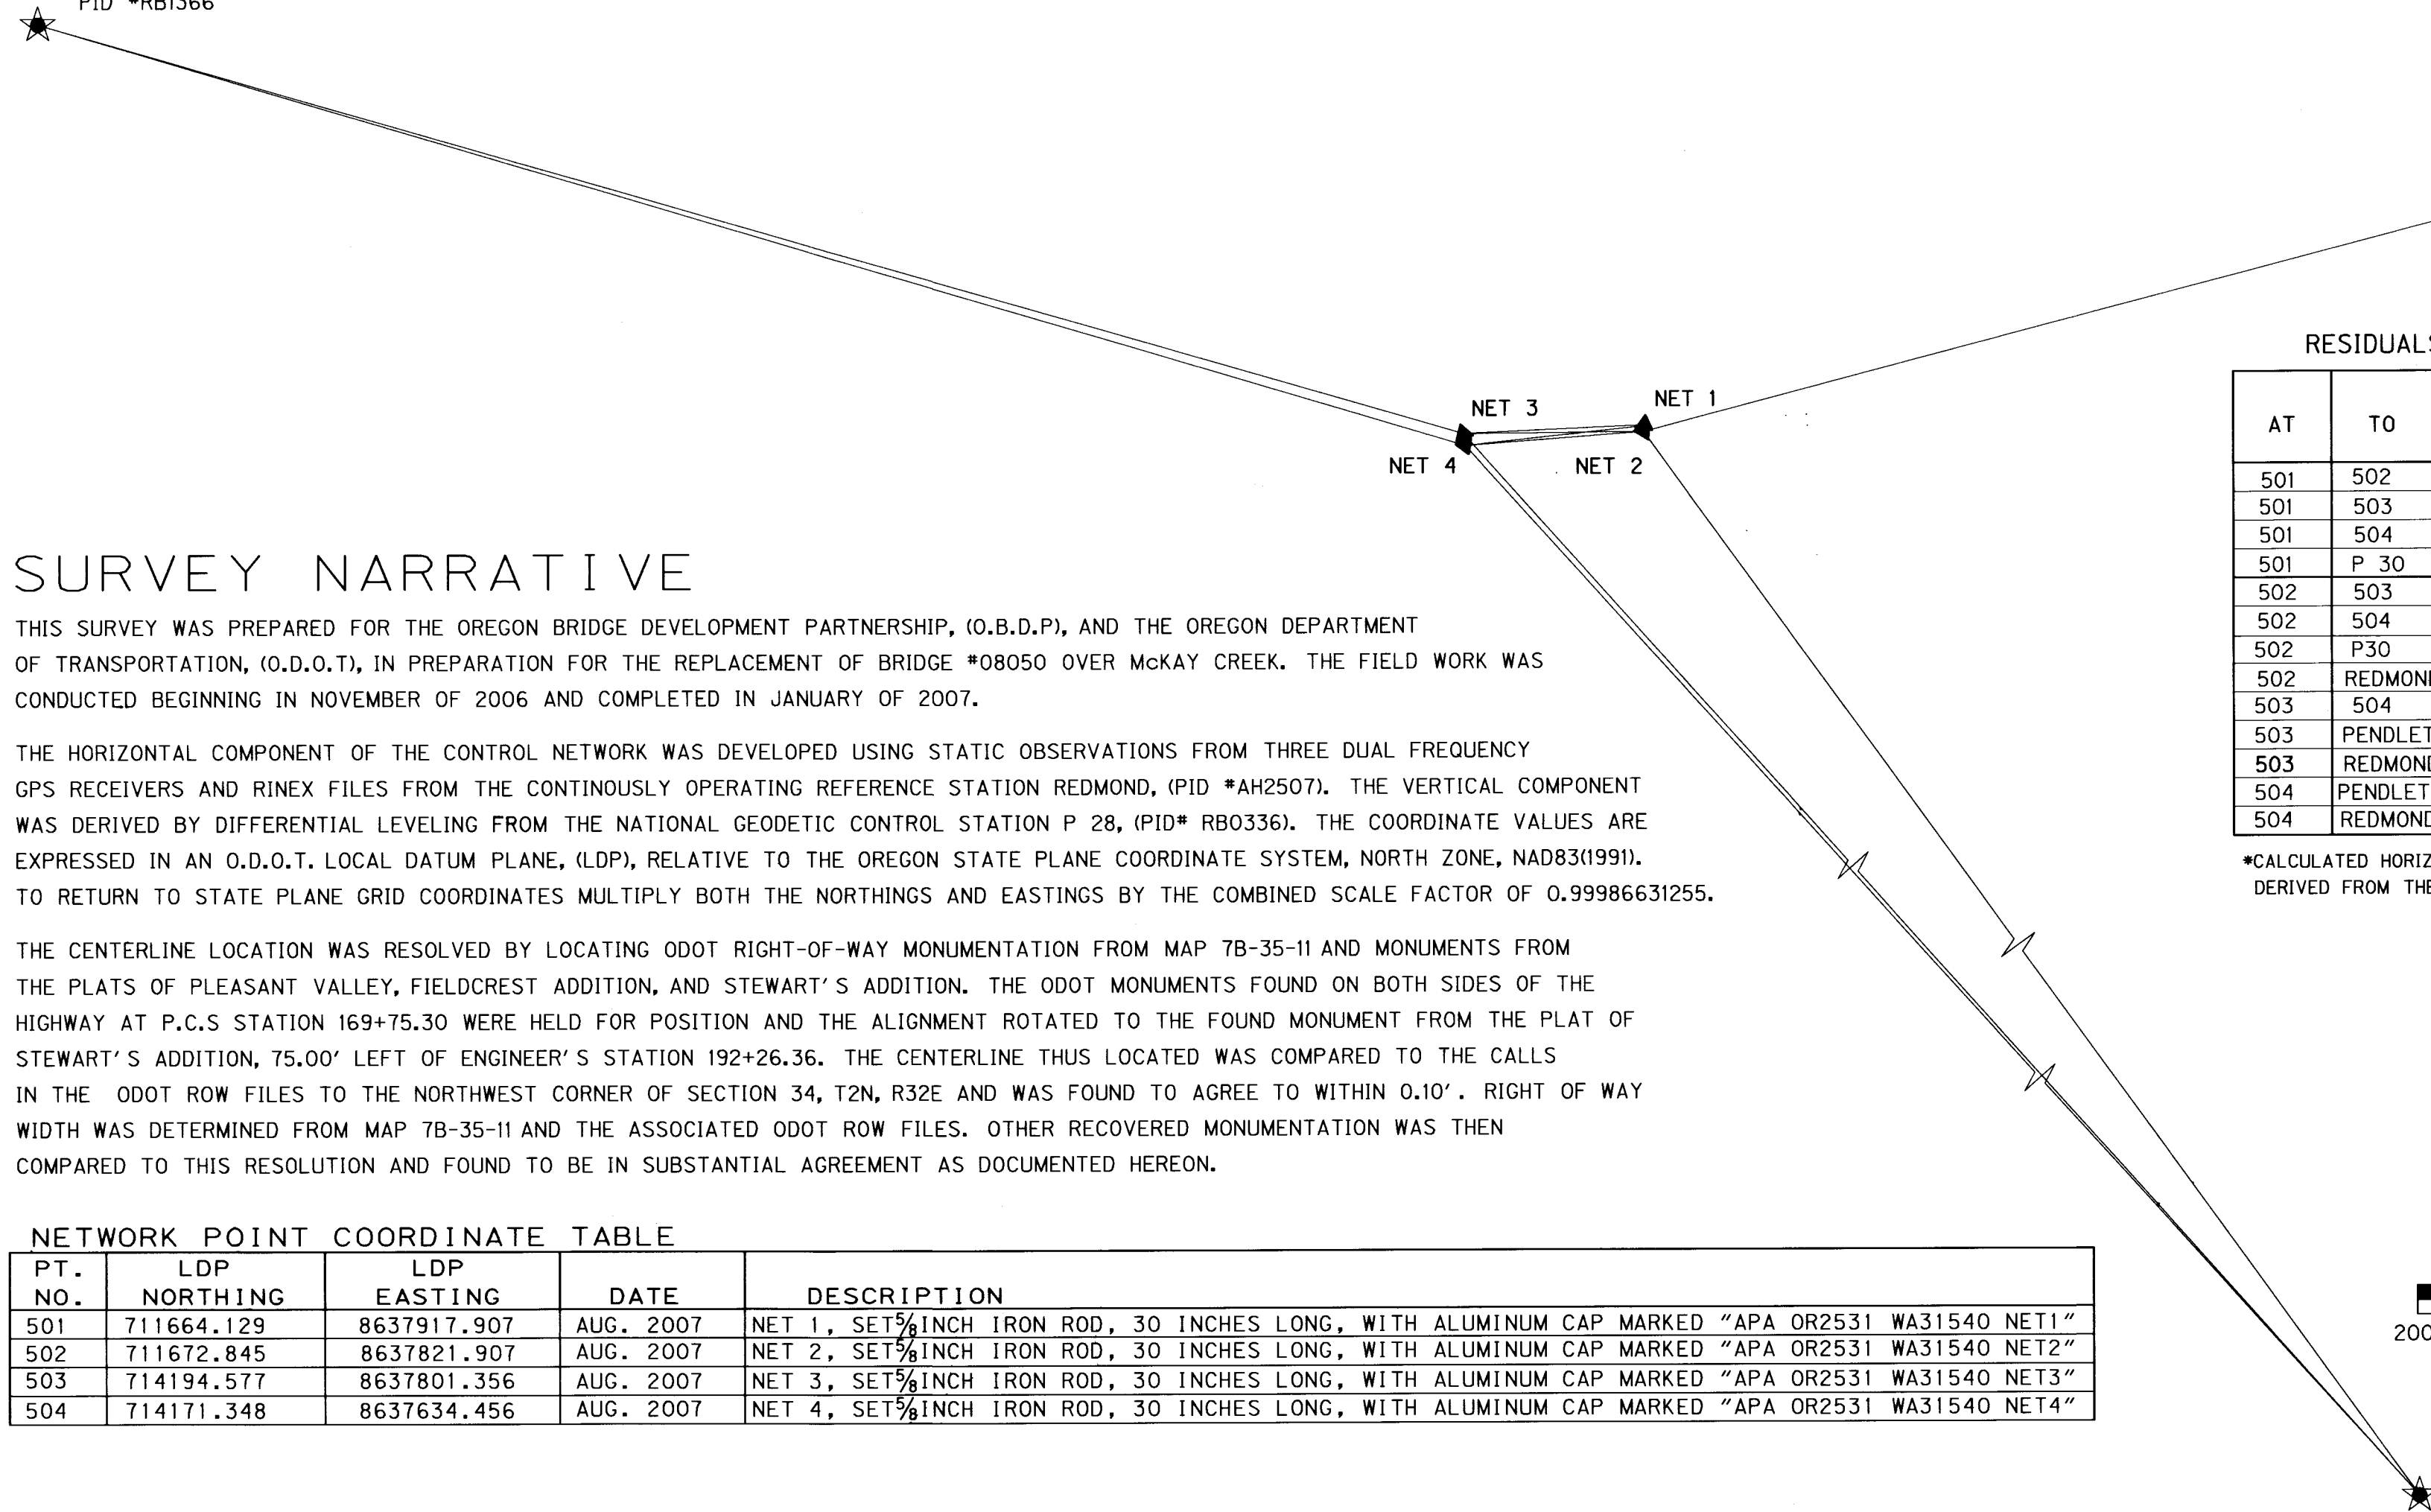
PID #RB1566

NET 3
NET 1
NET 4
NET 2

RESIDUALS

| AT | TO |
|---|---|
| 501 | 502 |
| 501 | 503 |
| 501 | 504 |
| 501 | P 30 |
| 502 | 503 |
| 502 | 504 |
| 502 | P30 |
| 502 | REDMONI |
| 503 | 504 |
| 503 | PENDLET |
| 503 | REDMONI |
| 504 | PENDLET |
| 504 | REDMONI |

*CALCULATED HORIZ
DERIVED FROM THE

SURVEY NARRATIVE

THIS SURVEY WAS PREPARED FOR THE OREGON BRIDGE DEVELOPMENT PARTNERSHIP, (O.B.D.P), AND THE OREGON DEPARTMENT OF TRANSPORTATION, (O.D.O.T), IN PREPARATION FOR THE REPLACEMENT OF BRIDGE #08050 OVER McKAY CREEK. THE FIELD WORK WAS CONDUCTED BEGINNING IN NOVEMBER OF 2006 AND COMPLETED IN JANUARY OF 2007.

THE HORIZONTAL COMPONENT OF THE CONTROL NETWORK WAS DEVELOPED USING STATIC OBSERVATIONS FROM THREE DUAL FREQUENCY GPS RECEIVERS AND RINEX FILES FROM THE CONTINOUSLY OPERATING REFERENCE STATION REDMOND, (PID #AH2507). THE VERTICAL COMPONENT WAS DERIVED BY DIFFERENTIAL LEVELING FROM THE NATIONAL GEODETIC CONTROL STATION P 28, (PID# RB0336). THE COORDINATE VALUES ARE EXPRESSED IN AN O.D.O.T. LOCAL DATUM PLANE, (LDP), RELATIVE TO THE OREGON STATE PLANE COORDINATE SYSTEM, NORTH ZONE, NAD83(1991). TO RETURN TO STATE PLANE GRID COORDINATES MULTIPLY BOTH THE NORTHINGS AND EASTINGS BY THE COMBINED SCALE FACTOR OF 0.99986631255.

THE CENTERLINE LOCATION WAS RESOLVED BY LOCATING ODOT RIGHT-OF-WAY MONUMENTATION FROM MAP 7B-35-11 AND MONUMENTS FROM THE PLATS OF PLEASANT VALLEY, FIELDCREST ADDITION, AND STEWART'S ADDITION. THE ODOT MONUMENTS FOUND ON BOTH SIDES OF THE HIGHWAY AT P.C.S STATION 169+75.30 WERE HELD FOR POSITION AND THE ALIGNMENT ROTATED TO THE FOUND MONUMENT FROM THE PLAT OF STEWART'S ADDITION, 75.00' LEFT OF ENGINEER'S STATION 192+26.36. THE CENTERLINE THUS LOCATED WAS COMPARED TO THE CALLS IN THE ODOT ROW FILES TO THE NORTHWEST CORNER OF SECTION 34, T2N, R32E AND WAS FOUND TO AGREE TO WITHIN 0.10'. RIGHT OF WAY WIDTH WAS DETERMINED FROM MAP 7B-35-11 AND THE ASSOCIATED ODOT ROW FILES. OTHER RECOVERED MONUMENTATION WAS THEN COMPARED TO THIS RESOLUTION AND FOUND TO BE IN SUBSTANTIAL AGREEMENT AS DOCUMENTED HEREON.

NETWORK POINT COORDINATE TABLE

| PT. NO. | LDP NORTHING | LDP EASTING | DATE | DESCRIPTION |
|---|---|---|---|---|
| 501 | 711664.129 | 8637917.907 | AUG. 2007 | NET 1, SET $\frac{5}{8}$ INCH IRON ROD, 30 INCHES LONG, WITH ALUMINUM CAP MARKED "APA OR2531 WA31540 NET1" |
| 502 | 711672.845 | 8637821.907 | AUG. 2007 | NET 2, SET $\frac{5}{8}$ INCH IRON ROD, 30 INCHES LONG, WITH ALUMINUM CAP MARKED "APA OR2531 WA31540 NET2" |
| 503 | 714194.577 | 8637801.356 | AUG. 2007 | NET 3, SET $\frac{5}{8}$ INCH IRON ROD, 30 INCHES LONG, WITH ALUMINUM CAP MARKED "APA OR2531 WA31540 NET3" |
| 504 | 714171.348 | 8637634.456 | AUG. 2007 | NET 4, SET $\frac{5}{8}$ INCH IRON ROD, 30 INCHES LONG, WITH ALUMINUM CAP MARKED "APA OR2531 WA31540 NET4" |

200